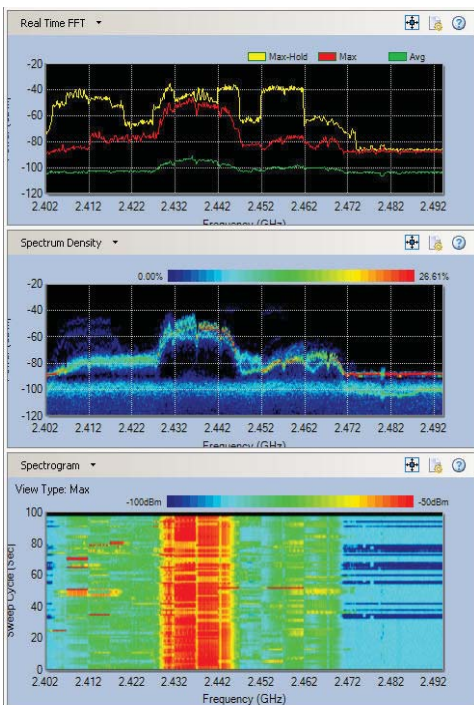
Real Time FFT

Max-Hold Max Avg

-20
-40
-60
-80
-100
-120

2.402 2.412 2.422 2.432 2.442 2.452 2.462 2.472 2.482 2.492

Frequency (GHz)

Spectrum Density

0.00% 26.61%

-20
-40
-60
-80
-100
-120

2.402 2.412 2.422 2.432 2.442 2.452 2.462 2.472 2.482 2.492

Frequency (GHz)

Spectrogram

View Type: Max

-100dBm -50dBm

Sweep Cycle (Sec)

100
80
60
40
20
0

2.402 2.412 2.422 2.432 2.442 2.452 2.462 2.472 2.482 2.492

Frequency (GHz)